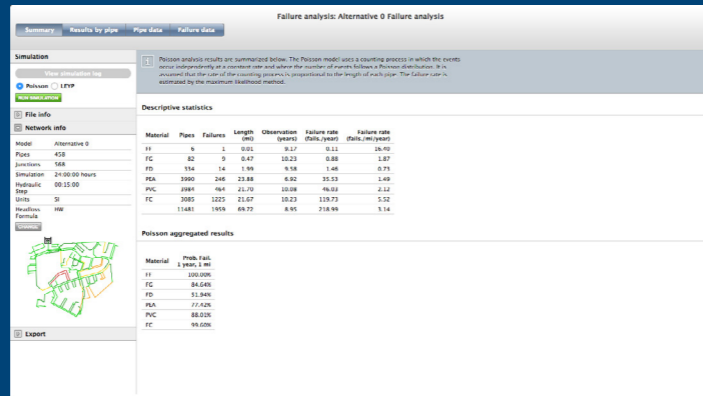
Failure analysis: Alternative 0 Failure analysis

Summary | Results by pipe | Pipe data | Failure data

Simulation

View simulation log

Poisson LEYP

New simulation

File info

Network info

| | |
|---|---|
| Model | Alternative 0 |
| Pipes | 458 |
| Junctions | 588 |
| Simulation | 24:00:00 hours |
| Hydraulic Step | 00:15:00 |
| Units | SI |
| Headloss Formula | HW |

Change

Export

Poisson analysis results are summarized below. The Poisson model uses a counting process in which the events occur independently at a constant rate and where the number of events follows a Poisson distribution. It is assumed that the rate of the counting process is proportional to the length of each pipe. The failure rate is estimated by the maximum likelihood method.

Descriptive statistics

| Material | Pipes | Failures | Length (mi) | Observation (years) | Failure rate (fails./year) | Failure rate (fails./mi/year) |
|---|---|---|---|---|---|---|
| FF | 6 | 1 | 0.01 | 9.17 | 0.11 | 16.40 |
| FG | 82 | 9 | 0.47 | 10.23 | 0.88 | 1.87 |
| FD | 334 | 14 | 1.99 | 9.58 | 1.46 | 0.73 |
| PEA | 3990 | 246 | 23.88 | 6.92 | 35.53 | 1.49 |
| PVC | 3984 | 464 | 21.70 | 10.08 | 46.03 | 2.12 |
| FC | 3085 | 1225 | 21.67 | 10.23 | 119.73 | 5.52 |
| | 11481 | 1959 | 69.72 | 8.95 | 218.99 | 3.14 |

Poisson aggregated results

| Material | Prob. Fail. 1 year, 1 mi |
|---|---|
| FF | 100.00% |
| FG | 84.64% |
| FD | 51.94% |
| PEA | 77.42% |
| PVC | 88.01% |
| FC | 99.60% |